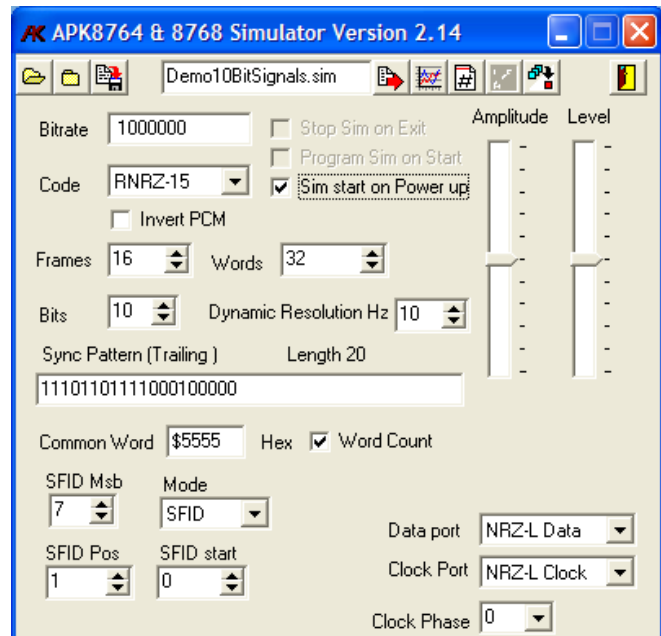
APK8764 & 8768 Simulator Version 2.14

Demo10BitSignals.sim

Bitrate 1000000

Stop Sim on Exit

Program Sim on Start

Code RNRZ-15

Sim start on Power up

Invert PCM

Amplitude

Level

Frames 16

Words 32

Bits 10

Dynamic Resolution Hz 10

Sync Pattern (Trailing )

Length 20

11101101111000100000

Common Word $5555

Hex

Word Count

SFID Msb 7

Mode SFID

SFID Pos 1

SFID start 0

Data port NRZ-L Data

Clock Port NRZ-L Clock

Clock Phase 0